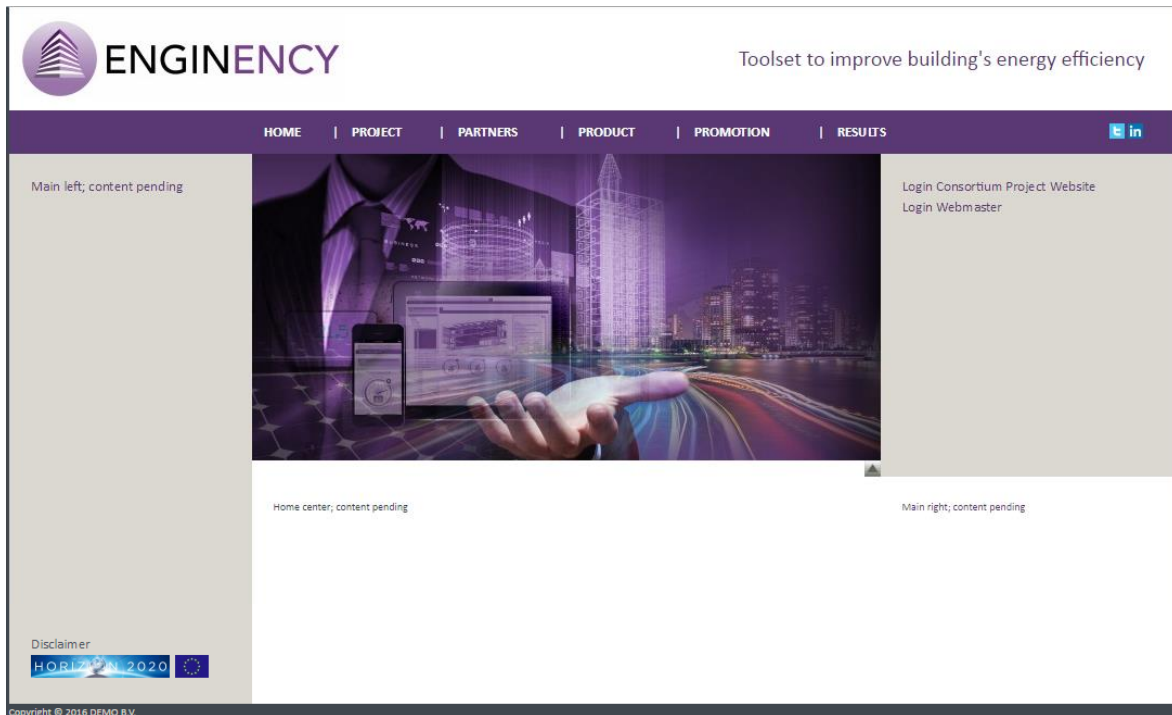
ENGINENCY

Toolset to improve building's energy efficiency

HOME | PROJECT | PARTNERS | PRODUCT | PROMOTION | RESULTS

Main left; content pending

Login Consortium Project Website
Login Webmaster

Home center; content pending

Main right; content pending

Disclaimer

HORIZON 2020

Copyright © 2016 DEMO B.V.